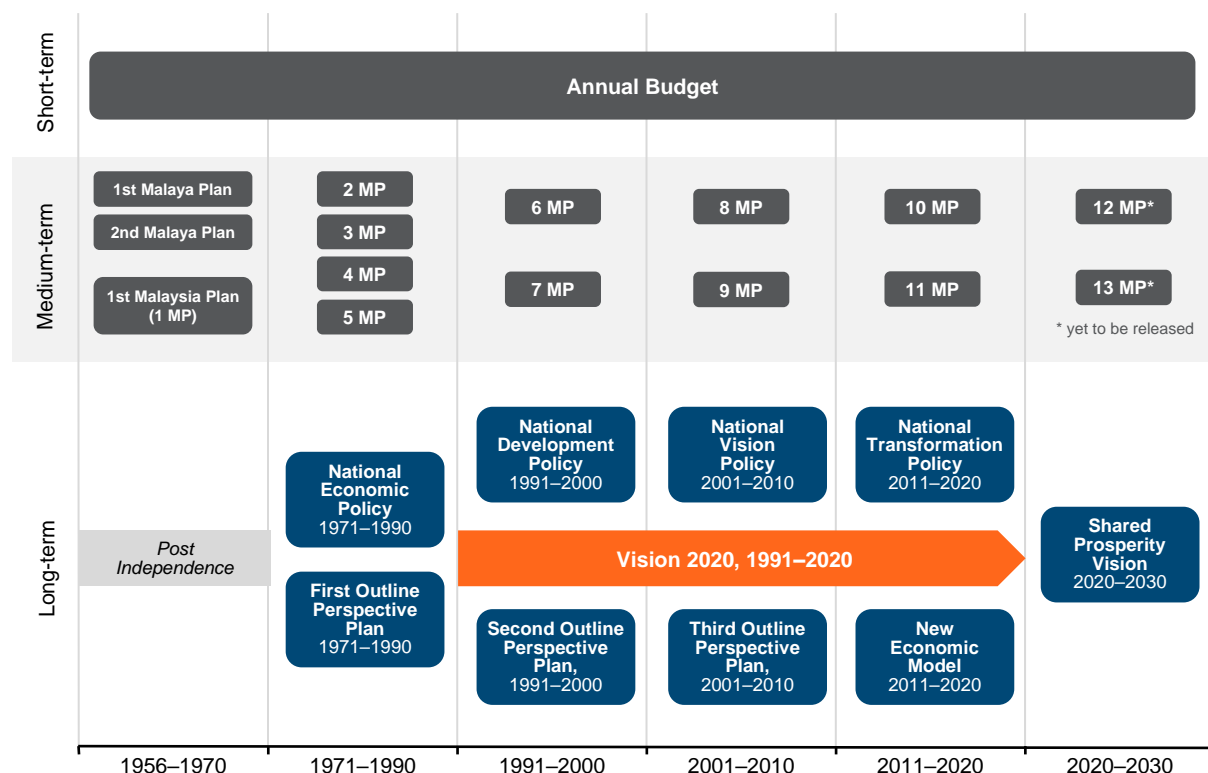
Short-term

Annual Budget

Medium-term

1st Malaya Plan

2nd Malaya Plan

1st Malaysia Plan (1 MP)

2 MP

3 MP

4 MP

5 MP

6 MP

7 MP

8 MP

9 MP

10 MP

11 MP

12 MP*

13 MP*

* yet to be released

Long-term

Post Independence

National Economic Policy 1971–1990

First Outline Perspective Plan 1971–1990

National Development Policy 1991–2000

National Vision Policy 2001–2010

National Transformation Policy 2011–2020

Vision 2020, 1991–2020

Second Outline Perspective Plan, 1991–2000

Third Outline Perspective Plan, 2001–2010

New Economic Model 2011–2020

Shared Prosperity Vision 2020–2030

1956–1970

1971–1990

1991–2000

2001–2010

2011–2020

2020–2030